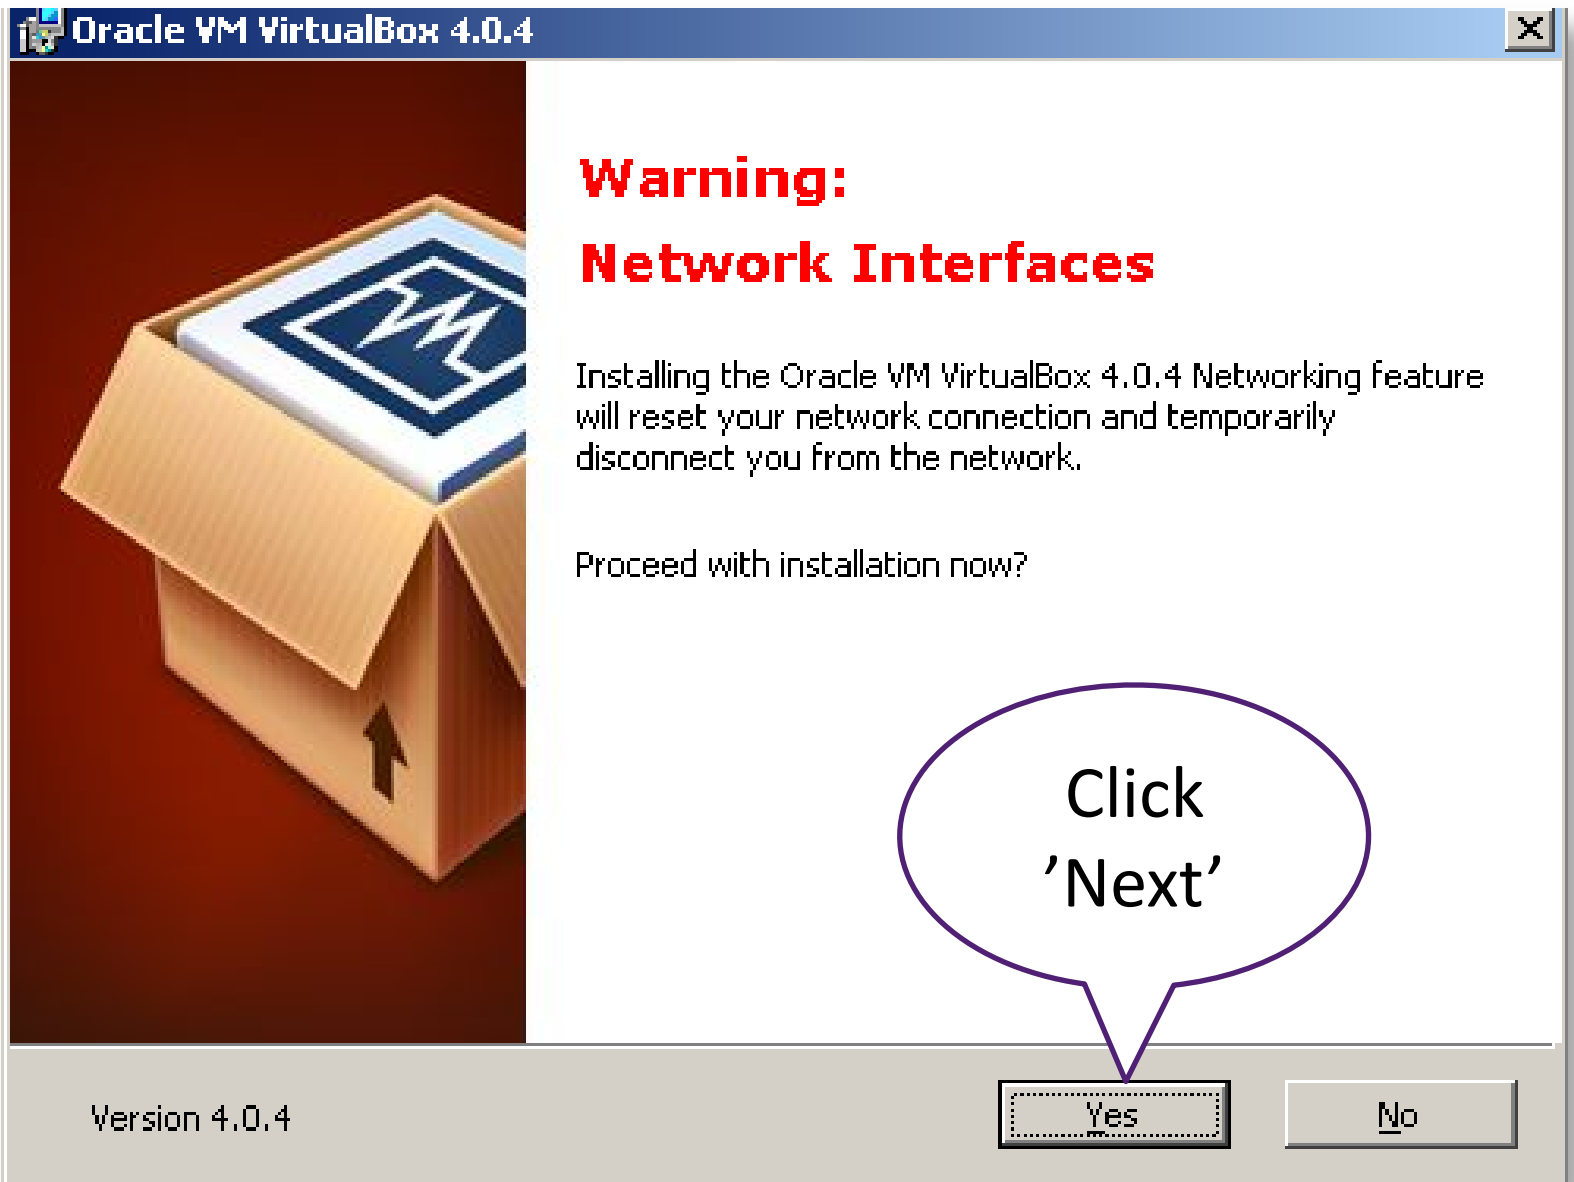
Oracle VM VirtualBox 4.0.4

X

Warning:

Network Interfaces

Installing the Oracle VM VirtualBox 4.0.4 Networking feature will reset your network connection and temporarily disconnect you from the network.

Proceed with installation now?

Click ’Next’

Version 4.0.4

Yes

No